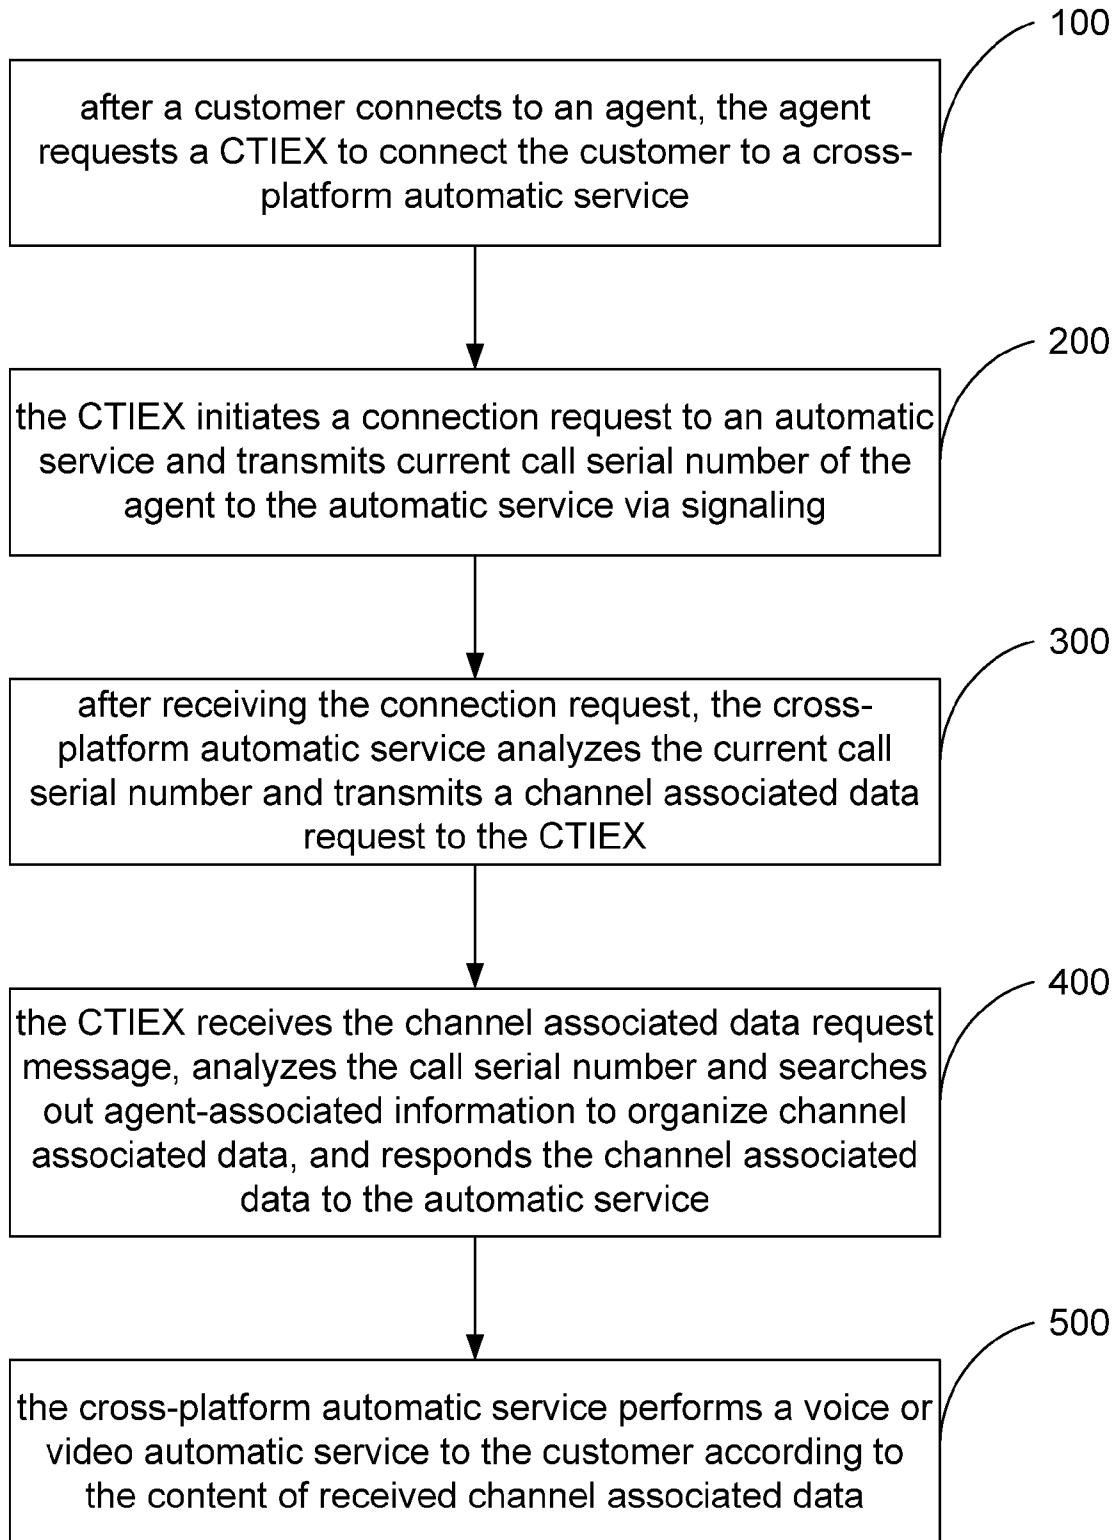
100

after a customer connects to an agent, the agent requests a CTIEX to connect the customer to a cross-platform automatic service

200

the CTIEX initiates a connection request to an automatic service and transmits current call serial number of the agent to the automatic service via signaling

300

after receiving the connection request, the cross-platform automatic service analyzes the current call serial number and transmits a channel associated data request to the CTIEX

400

the CTIEX receives the channel associated data request message, analyzes the call serial number and searches out agent-associated information to organize channel associated data, and responds the channel associated data to the automatic service

500

the cross-platform automatic service performs a voice or video automatic service to the customer according to the content of received channel associated data